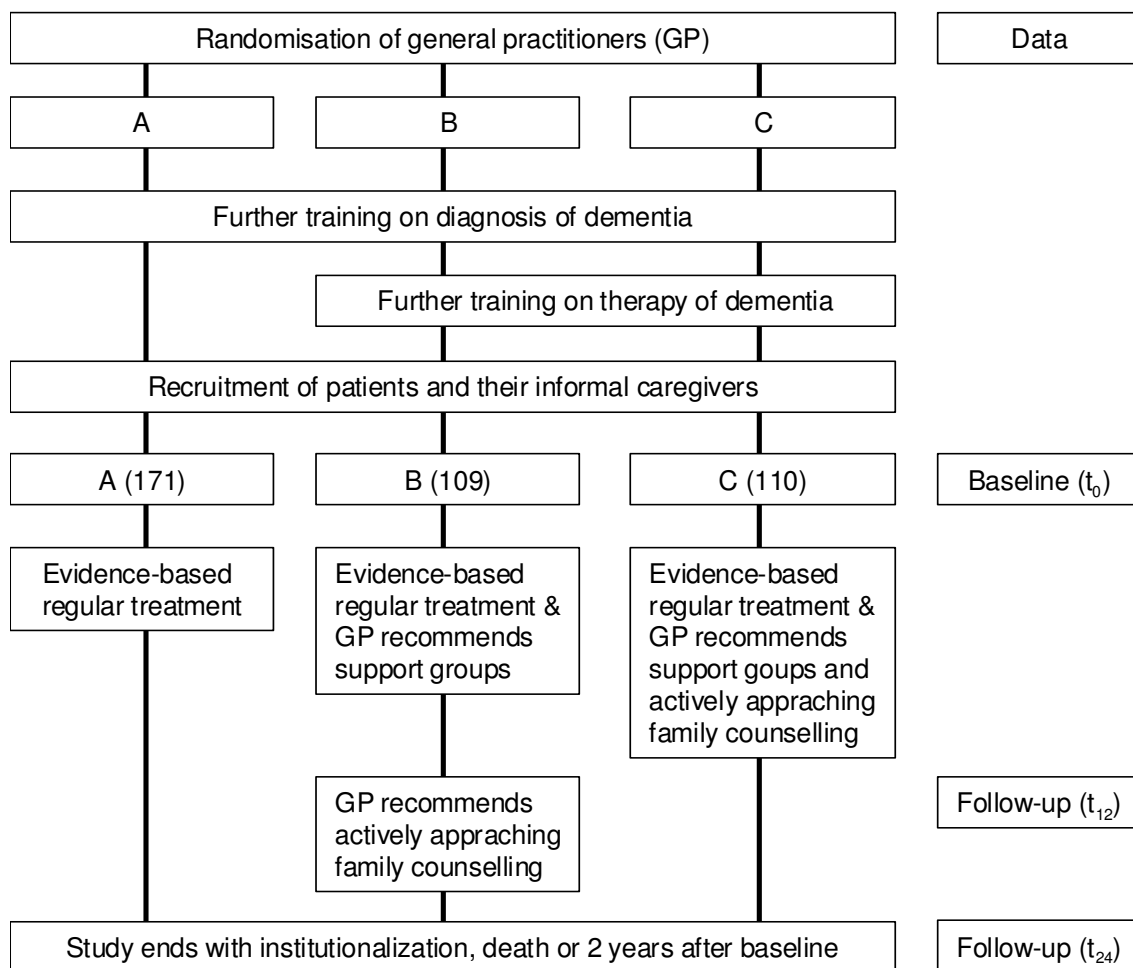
Randomisation of general practitioners (GP)

Data

A

B

C

Further training on diagnosis of dementia

Further training on therapy of dementia

Recruitment of patients and their informal caregivers

A (171)

B (109)

C (110)

Baseline ($t_0$)

Evidence-based regular treatment

Evidence-based regular treatment & GP recommends support groups

Evidence-based regular treatment & GP recommends support goups and actively appraching family counselling

GP recommends actively appraching family counselling

Follow-up ($t_{12}$)

Study ends with institutionalization, death or 2 years after baseline

Follow-up ($t_{24}$)